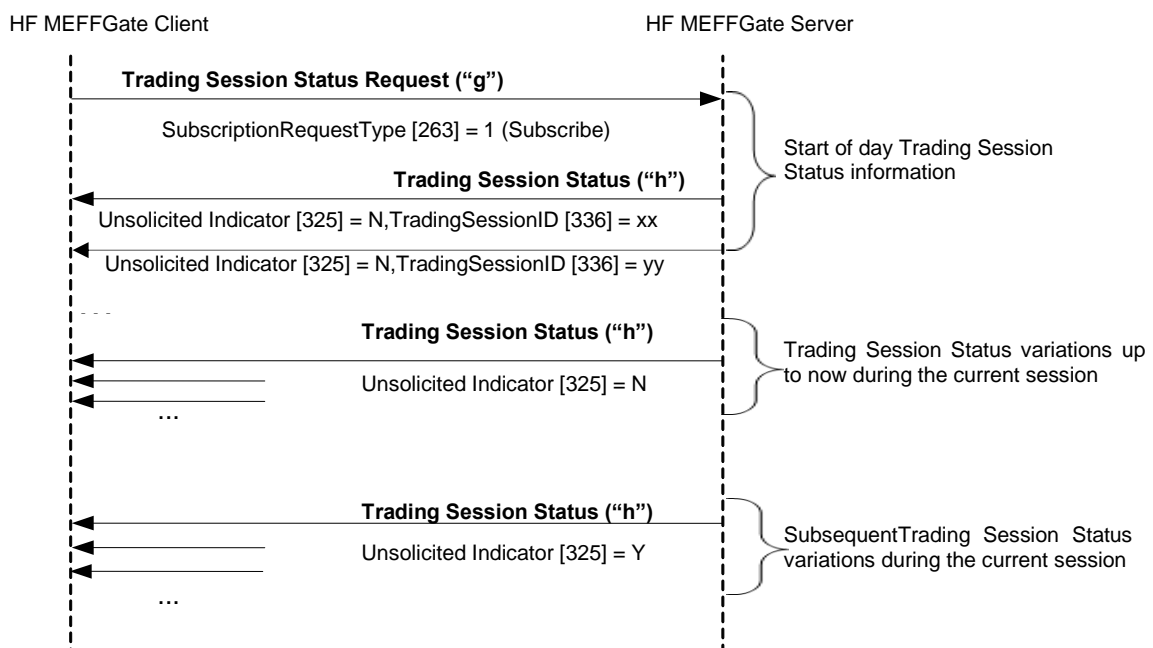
HF MEFFGate Client

HF MEFFGate Server

Trading Session Status Request (“g”)

SubscriptionRequestType [263] = 1 (Subscribe)

Start of day Trading Session Status information

Trading Session Status (“h”)

Unsolicited Indicator [325] = N,TradingSessionID [336] = xx

Unsolicited Indicator [325] = N,TradingSessionID [336] = yy

Trading Session Status (“h”)

Unsolicited Indicator [325] = N

…

Trading Session Status variations up to now during the current session

Trading Session Status (“h”)

Unsolicited Indicator [325] = Y

…

SubsequentTrading Session Status variations during the current session